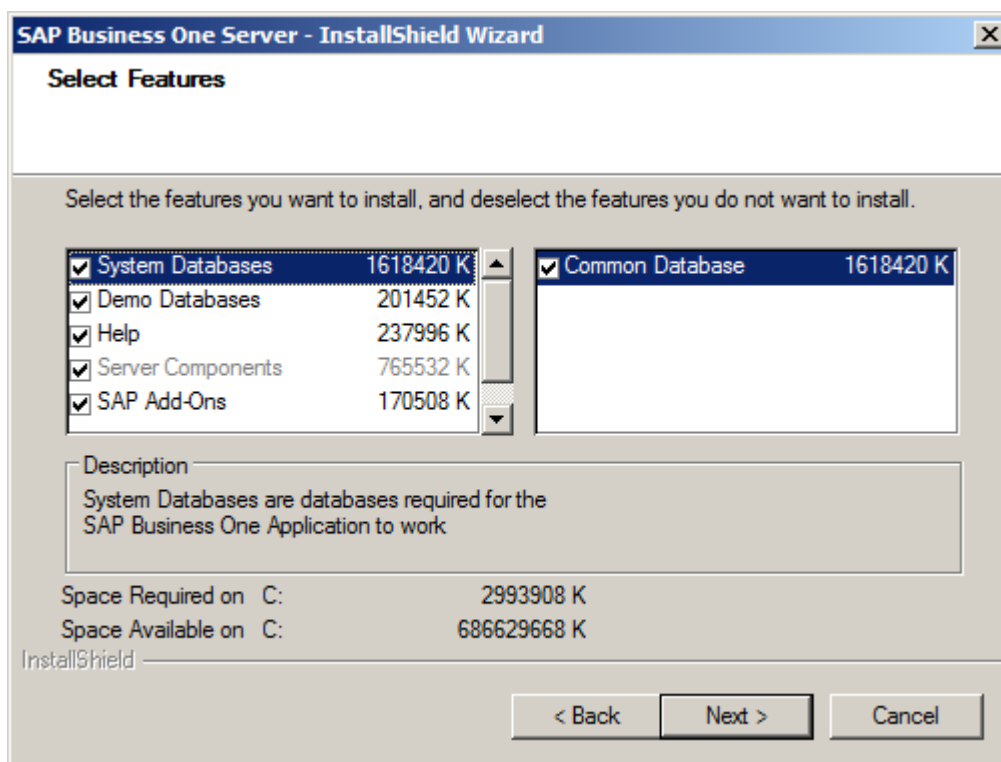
SAP Business One Server - InstallShield Wizard

Select Features

Select the features you want to install, and deselect the features you do not want to install.

System Databases 1618420 K
Demo Databases 201452 K
Help 237996 K
Server Components 765532 K
SAP Add-Ons 170508 K

Common Database 1618420 K

Description
System Databases are databases required for the SAP Business One Application to work

Space Required on C: 2993908 K
Space Available on C: 686629668 K

InstallShield

< Back
Next >
Cancel